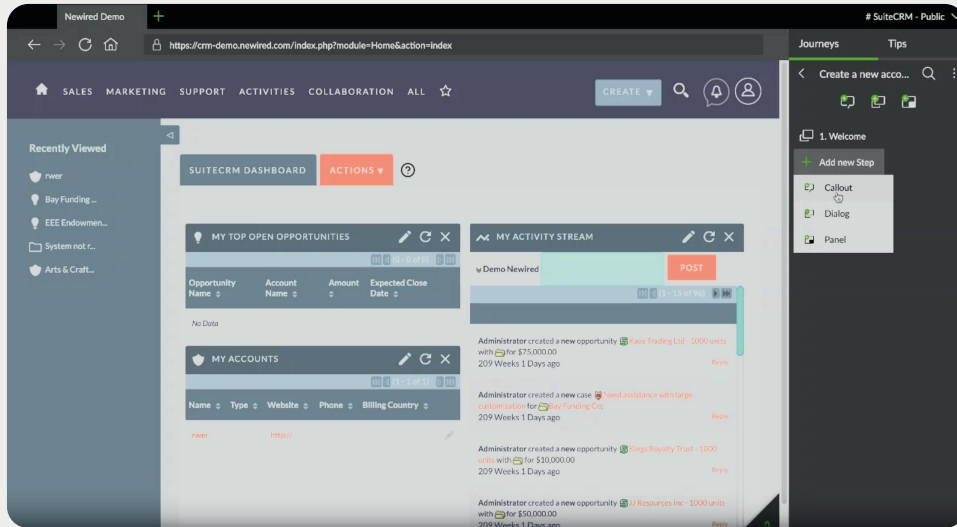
Newired Demo

# SuiteCRM - Public

https://crm-demo.newired.com/index.php?module=Home&action=index

Journeys Tips

Create a new acco...

1. Welcome

Add new Step

Callout

Dialog

Panel

SALES MARKETING SUPPORT ACTIVITIES COLLABORATION ALL

CREATE

Recently Viewed

rwer

Bay Funding ...

EEE Endowmen...

System not r...

Arts & Craft...

SUITECRM DASHBOARD

ACTIONS

MY TOP OPEN OPPORTUNITIES

(0 - 0 of 0)

| Opportunity Name | Account Name | Amount | Expected Close Date |
|---|---|---|---|
| No Data | | | |

MY ACCOUNTS

(1 - 1 of 1)

| Name | Type | Website | Phone | Billing Country |
|---|---|---|---|---|
| rwer | | http:// | | |

MY ACTIVITY STREAM

Demo Newired

POST

(1 - 15 of 96)

Administrator created a new opportunity Kaos Trading Ltd - 1000 units with for $75,000.00
209 Weeks 1 Days ago
Reply

Administrator created a new case Need assistance with large customization for Bay Funding Co
209 Weeks 1 Days ago
Reply

Administrator created a new opportunity Kings Royalty Trust - 1000 units with for $10,000.00
209 Weeks 1 Days ago
Reply

Administrator created a new opportunity JJ Resources Inc - 1000 units with for $50,000.00
209 Weeks 1 Days ago
Reply